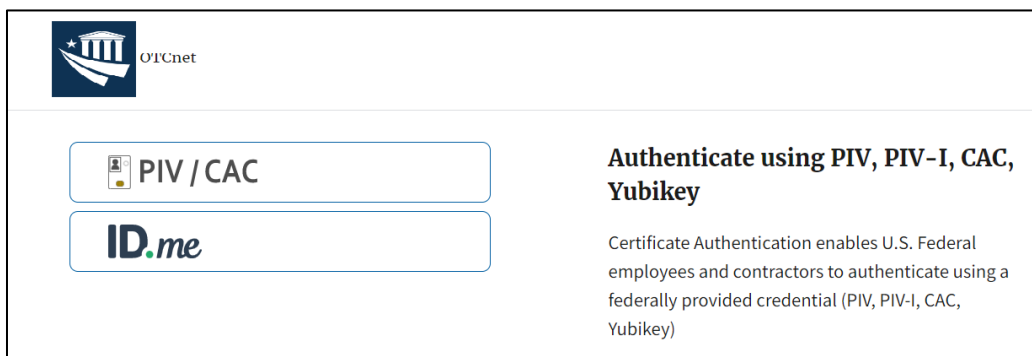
OTCnet

PIV / CAC

ID.me

Authenticate using PIV, PIV-I, CAC, Yubikey

Certificate Authentication enables U.S. Federal employees and contractors to authenticate using a federally provided credential (PIV, PIV-I, CAC, Yubikey)